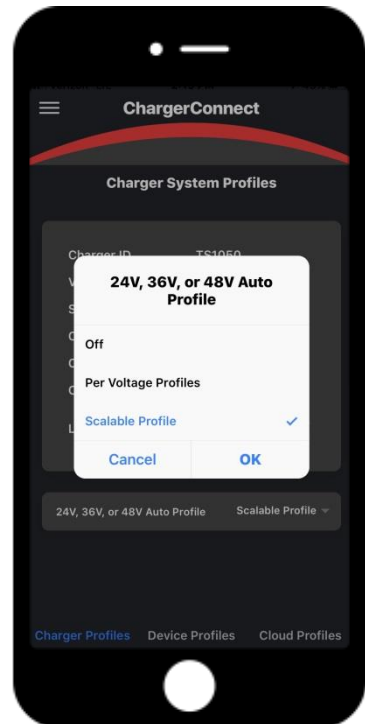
ChargerConnect

Charger System Profiles

Charger ID TS1050

24V, 36V, or 48V Auto Profile

Off

Per Voltage Profiles

Scalable Profile ✓

Cancel OK

24V, 36V, or 48V Auto Profile Scalable Profile

Charger Profiles Device Profiles Cloud Profiles